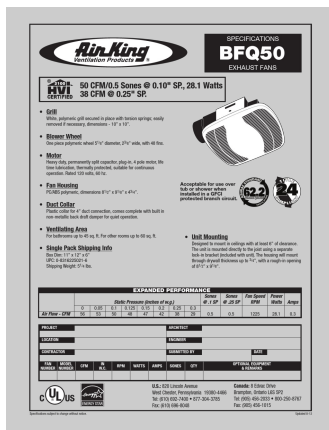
Air King Ventilation Products

SPECIFICATIONS
BFQ50
EXHAUST FANS

HVI CERTIFIED

50 CFM/0.5 Sones @ 0.10" SP, 28.1 Watts
38 CFM @ 0.25" SP.

• Grill
White, polymeric grill secured in place with torsion springs; easily removed if necessary, dimensions - 10" x 10".

• Blower Wheel
One piece polymeric wheel 5" in diameter, 2" wide, with 48 fins.

• Motor
Heavy duty, permanently split capacitor, plug-in, 4 pole motor, life time lubrication, thermally protected, suitable for continuous operation. Rated 120 volts, 60 hz.

• Fan Housing
PC/ABS polymeric, dimensions 8" x 8" x 4".

• Duct Collar
Plastic collar for 4" duct connection, comes complete with built in non metallic back draft damper for quiet operation.

• Ventilating Area
For bathrooms up to 45 sq. ft. For other rooms up to 60 sq. ft.

• Single Pack Shipping Info
Box Dim: 11" x 12" x 6"
UPC # 601425-4
Shipping Weight: 5 lbs.

Acceptable for use over tub or shower when installed in a GFCI protected branch circuit.

62.2

24

• Unit Mounting
Designed to mount in ceilings with at least 6" of clearance. The unit is mounted directly to the joist using a separate lock-in bracket (included with unit). The housing will mount through drywall thickness up to ", with a rough-in opening of 8" x 8".

| EXPANDED PERFORMANCE | | | | | | | | | | | | |
|---|---|---|---|---|---|---|---|---|---|---|---|---|
| | Static Pressure (inches of w.g.) | | | | | | | Sones @ .1 SP | Sones @ .25 SP | Fan Speed RPM | Power Watts | Amps |
| | 0 | 0.05 | 0.1 | 0.125 | 0.15 | 0.2 | 0.25 | | | | | |
| Air Flow - CFM | 55 | 53 | 50 | 48 | 47 | 42 | 38 | 0.5 | 0.8 | 1225 | 28.1 | 0.3 |

PROJECT
ARCHITECT
LOCATION
ENGINEER
CONTRACTOR
SUBMITTED BY
DATE

| FAN NUMBER | MODEL NUMBER | CFM | IN W.C. | RPM | WATTS | AMPS | SONES | QTY | OPTIONAL EQUIPMENT & REMARKS |
|---|---|---|---|---|---|---|---|---|---|
| | | | | | | | | | |

U.S.: 820 Lincoln Avenue
West Chester, Pennsylvania 19380-4469
Tel: (610) 692-7400 • 877-304-3755
Fax: (610) 696-9048

Canada: 9 Ethel Drive
Brampton, Ontario L6S 5P2
Tel: (905) 456-2033 • 800-250-8767
Fax: (905) 456-1015

Specifications subject to change without notice.
Updated 8/13